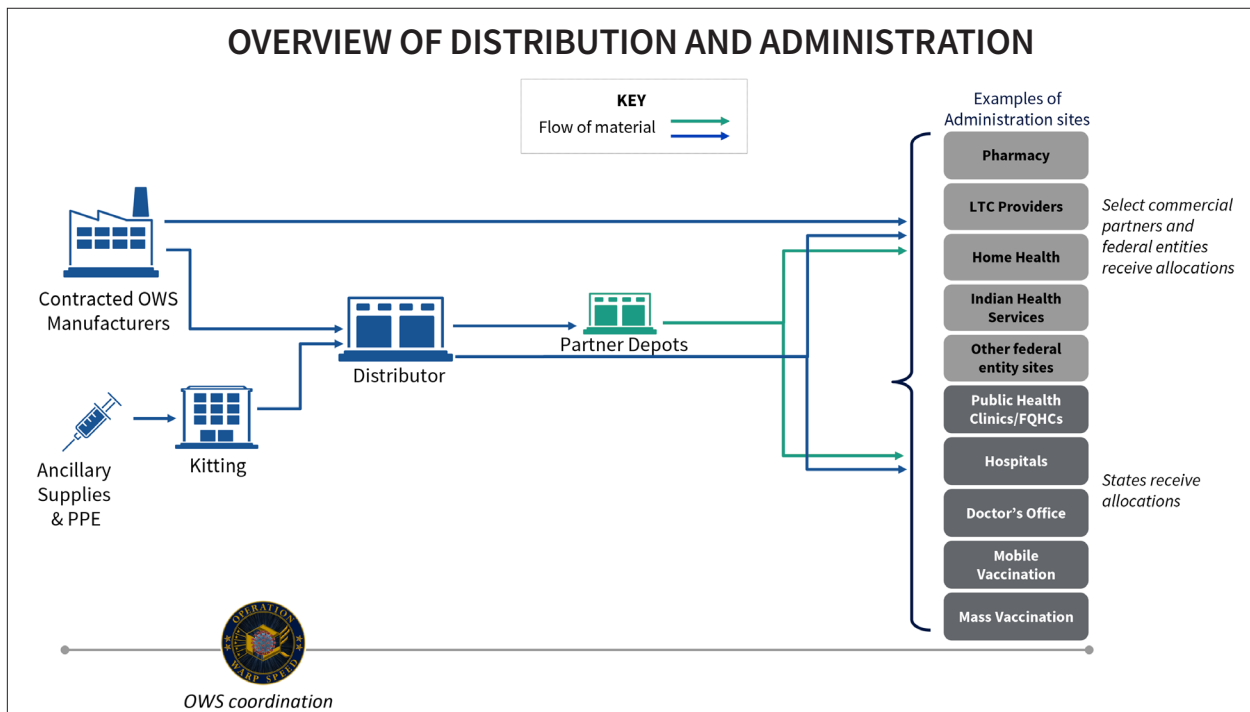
OVERVIEW OF DISTRIBUTION AND ADMINISTRATION

KEY
Flow of material

Contracted OWS Manufacturers

Ancillary Supplies & PPE

Kitting

Distributor

Partner Depots

Examples of Administration sites

Pharmacy

LTC Providers

Home Health

Indian Health Services

Other federal entity sites

Public Health Clinics/FQHCs

Hospitals

Doctor's Office

Mobile Vaccination

Mass Vaccination

Select commercial partners and federal entities receive allocations

States receive allocations

OPERATION WARP SPEED

OWS coordination